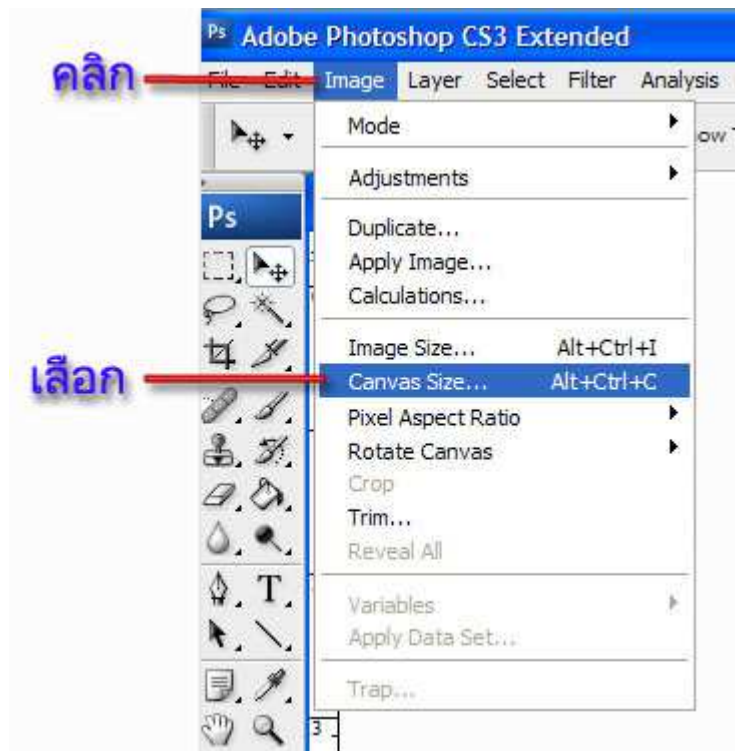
Ps Adobe Photoshop CS3 Extended

คลิก

File Edit Image Layer Select Filter Analysis

Mode
Adjustments
Duplicate...
Apply Image...
Calculations...
Image Size... Alt+Ctrl+I
Canvas Size... Alt+Ctrl+C
Pixel Aspect Ratio
Rotate Canvas
Crop
Trim...
Reveal All
Variables
Apply Data Set...
Trap...

เลือก

Ps

ow